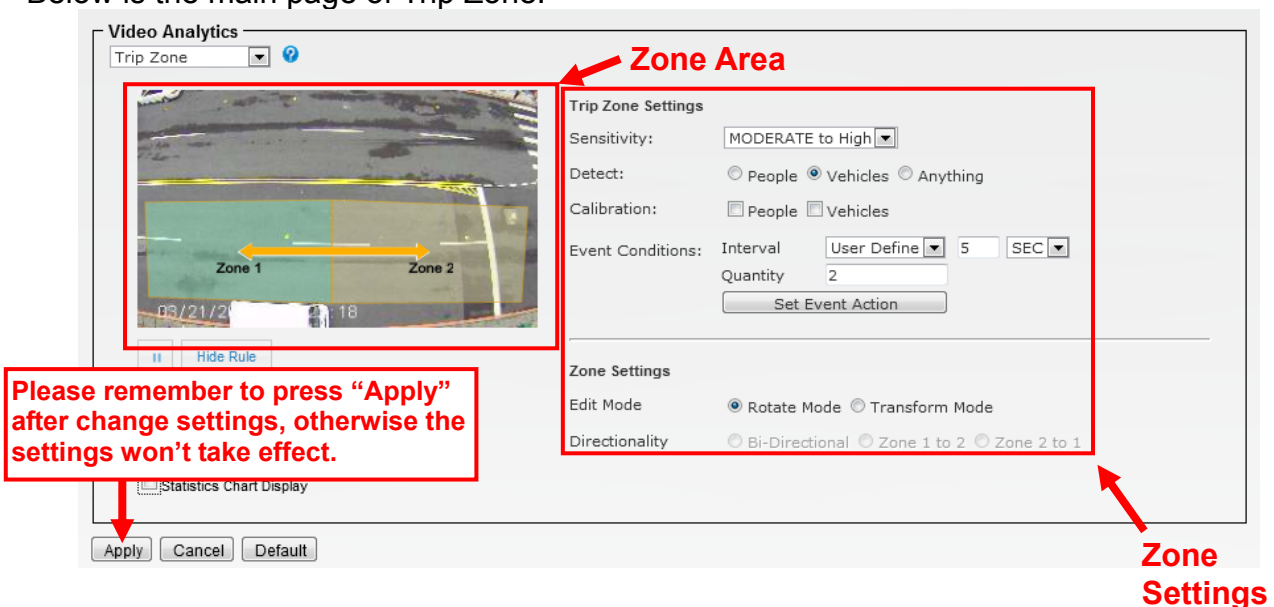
Below is the main page of Trip Zone.

Video Analytics

Trip Zone

Zone Area

Zone 1

Zone 2

03/21/2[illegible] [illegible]:18

II Hide Rule

Trip Zone Settings

Sensitivity: MODERATE to High

Detect: People Vehicles Anything

Calibration: People Vehicles

Event Conditions: Interval User Define 5 SEC

Quantity 2

Set Event Action

Zone Settings

Edit Mode Rotate Mode Transform Mode

Directionality Bi-Directional Zone 1 to 2 Zone 2 to 1

Please remember to press "Apply" after change settings, otherwise the settings won't take effect.

Statistics Chart Display

Apply Cancel Default

Zone Settings